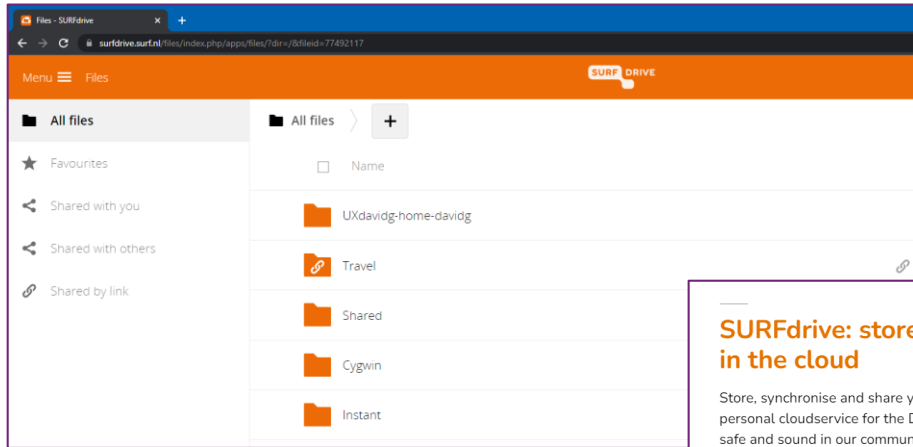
Files - SURFdrive ×

surfdrive.surf.nl/files/index.php/apps/files/?dir=/&fileid=77492117

Menu Files

SURF DRIVE

All files

Favourites

Shared with you

Shared with others

Shared by link

All files

+

Name

UXdavidg-home-davidg

Travel

Shared

Cygwin

Instant

SURFdrive: store
in the cloud

Store, synchronise and share y
personal cloudservice for the D
safe and sound in our commun